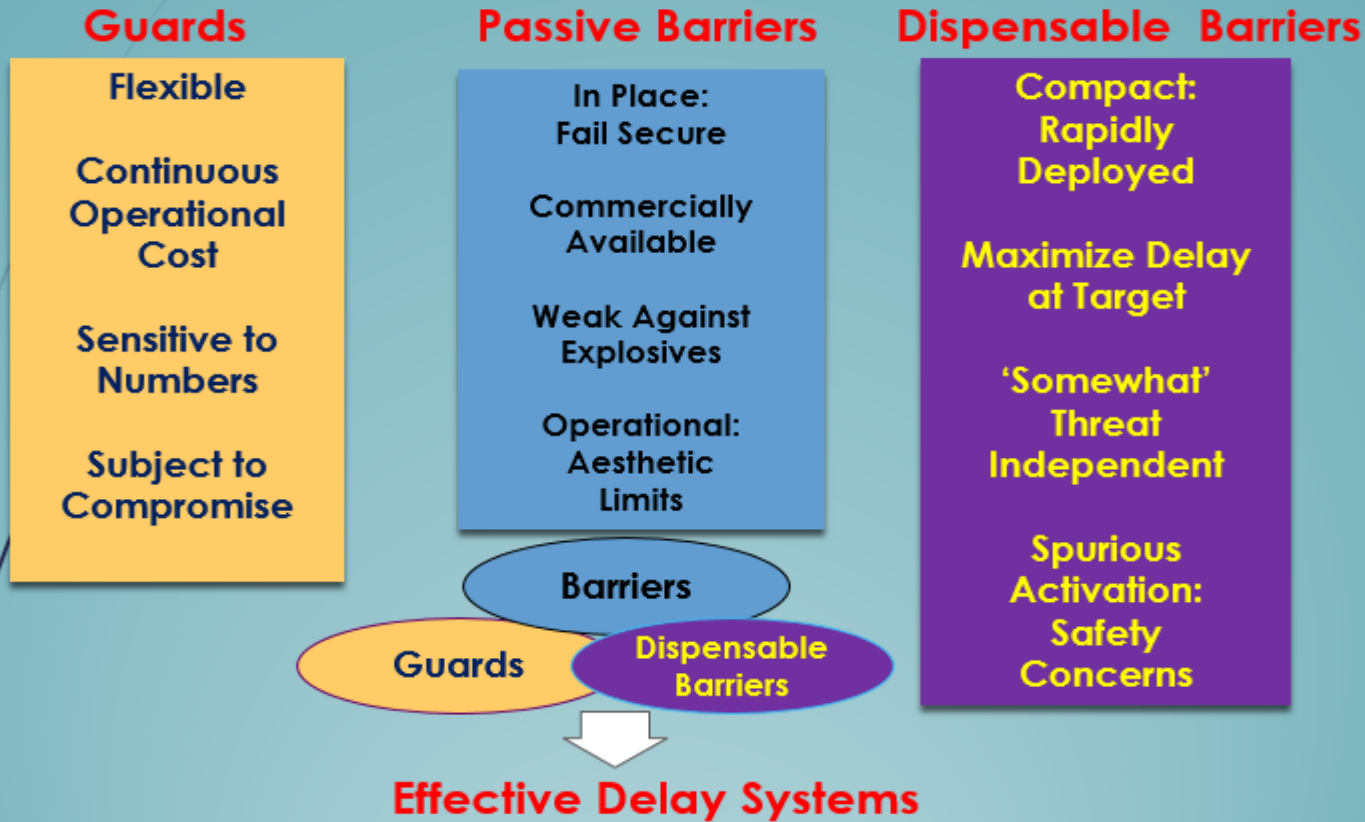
Guards

Flexible

Continuous Operational Cost

Sensitive to Numbers

Subject to Compromise

Passive Barriers

In Place: Fail Secure

Commercially Available

Weak Against Explosives

Operational: Aesthetic Limits

Dispensable Barriers

Compact: Rapidly Deployed

Maximize Delay at Target

'Somewhat' Threat Independent

Spurious Activation: Safety Concerns

Barriers

Guards

Dispensable Barriers

Effective Delay Systems